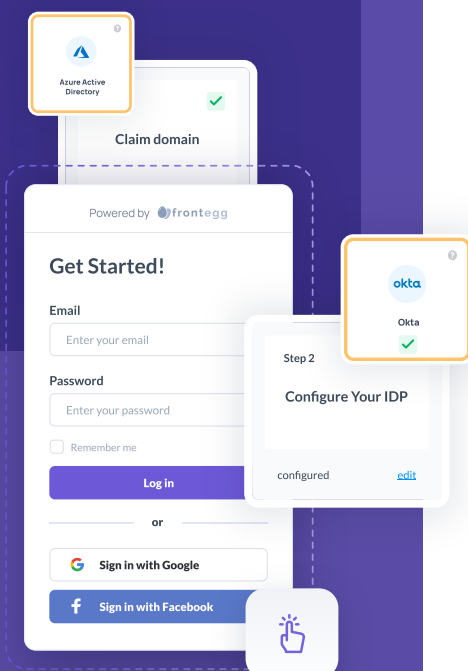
?
Azure Active Directory

Claim domain

Powered by frontegg

Get Started!

Email
Enter your email

Password
Enter your password

Remember me

Log in

or

Sign in with Google

Sign in with Facebook

?
okta
Okta

Step 2

Configure Your IDP

configured
edit